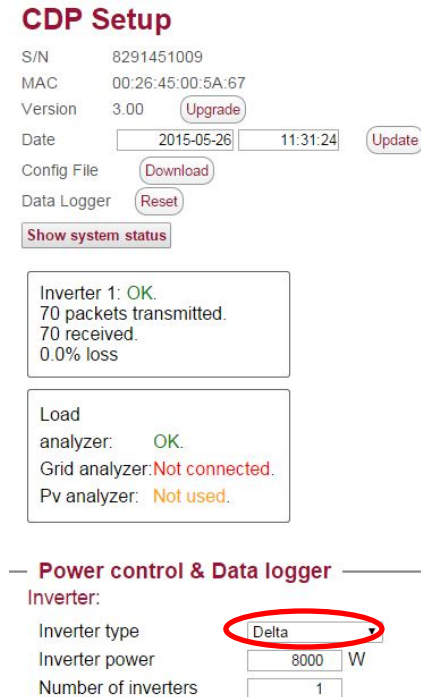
CDP Setup

S/N 8291451009
MAC 00:26:45:00:5A:67
Version 3.00 Upgrade
Date 2015-05-26 11:31:24 Update
Config File Download
Data Logger Reset
Show system status

Inverter 1: OK.
70 packets transmitted.
70 received.
0.0% loss

Load analyzer: OK.
Grid analyzer: Not connected.
Pv analyzer: Not used.

Power control & Data logger
Inverter:
Inverter type Delta
Inverter power 8000 W
Number of inverters 1